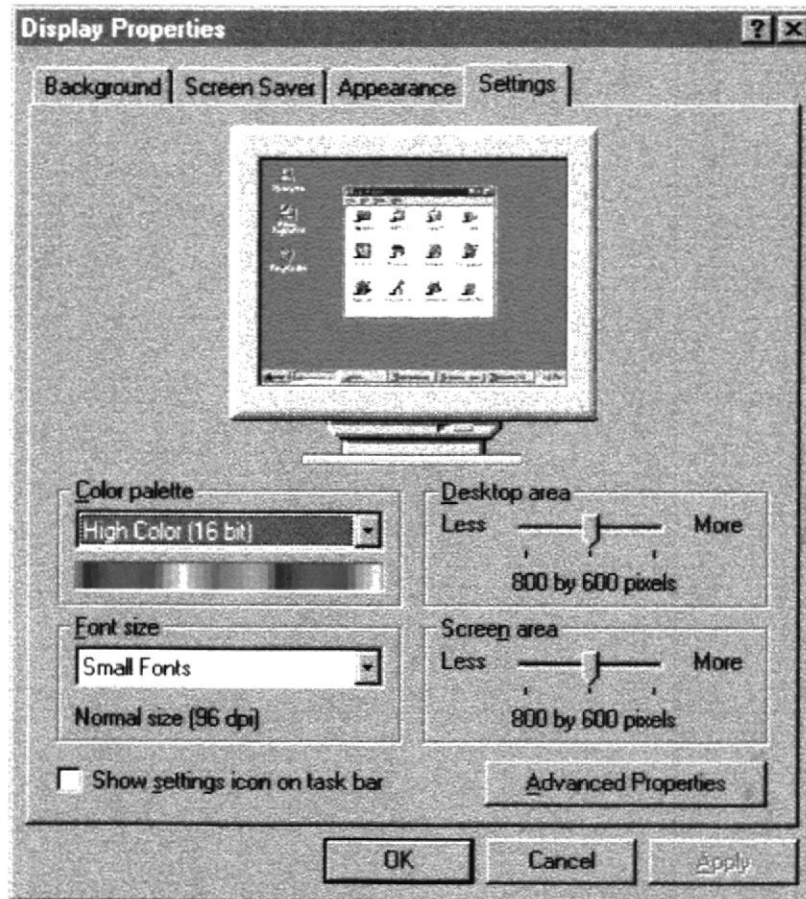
Display Properties

?

X

Background

Screen Saver

Appearance

Settings

Color palette

High Color (16 bit)

Desktop area

Less

More

800 by 600 pixels

Font size

Small Fonts

Normal size (96 dpi)

Screen area

Less

More

800 by 600 pixels

Show settings icon on task bar

Advanced Properties

OK

Cancel

Apply